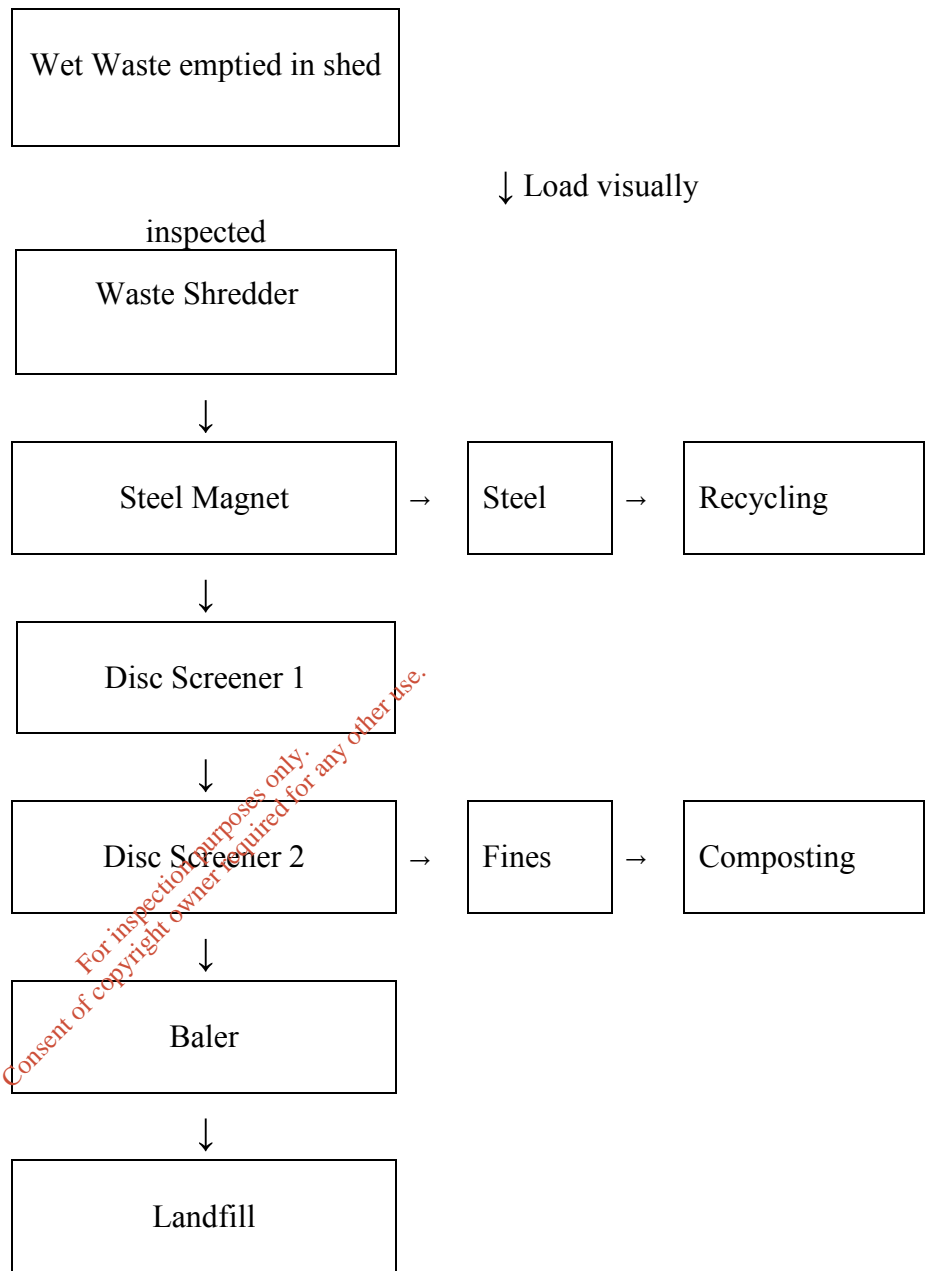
Wet Waste emptied in shed

↓ Load visually inspected

Waste Shredder

↓

Steel Magnet → Steel → Recycling

↓

Disc Screener 1

↓

Disc Screener 2 → Fines → Composting

↓

Baler

↓

Landfill

For inspection purposes only.
Consent of copyright owner required for any other use.